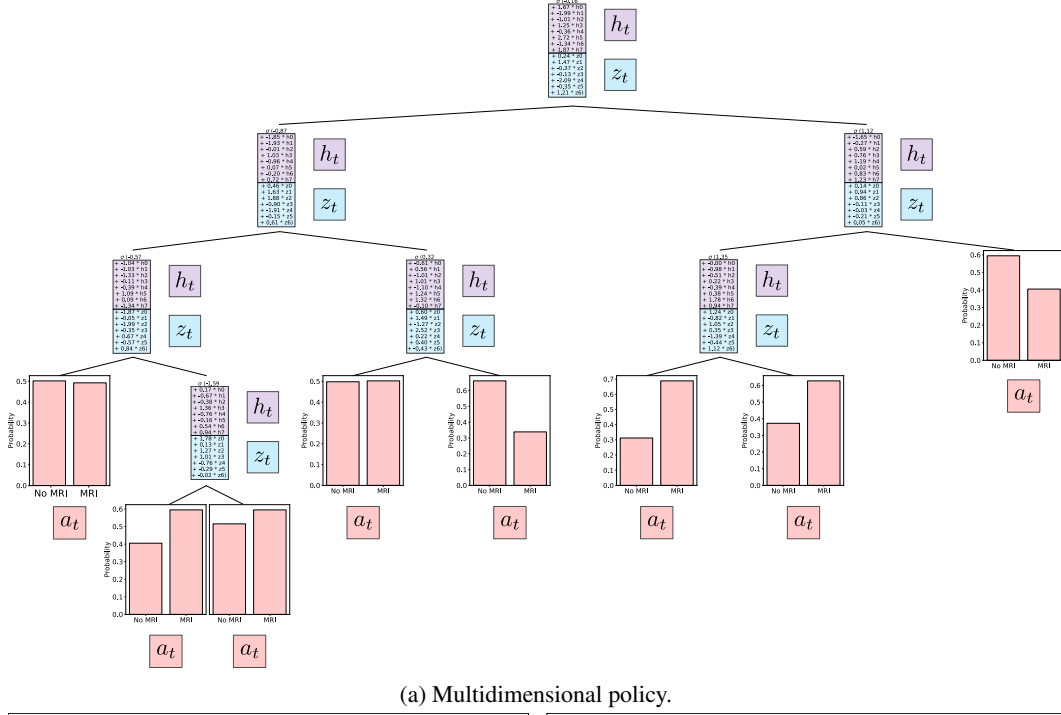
$h_t$

$z_t$

$h_t$

$z_t$

$h_t$

$z_t$

$h_t$

$z_t$

$h_t$

$z_t$

$h_t$

$z_t$

$h_t$

$z_t$

Probability

No MRI MRI

$a_t$

Probability

No MRI MRI

$a_t$

Probability

No MRI MRI

$a_t$

Probability

No MRI MRI

$a_t$

Probability

No MRI MRI

$a_t$

Probability

No MRI MRI

$a_t$

Probability

No MRI MRI

$a_t$

Probability

No MRI MRI

$a_t$

(a) Multidimensional policy.